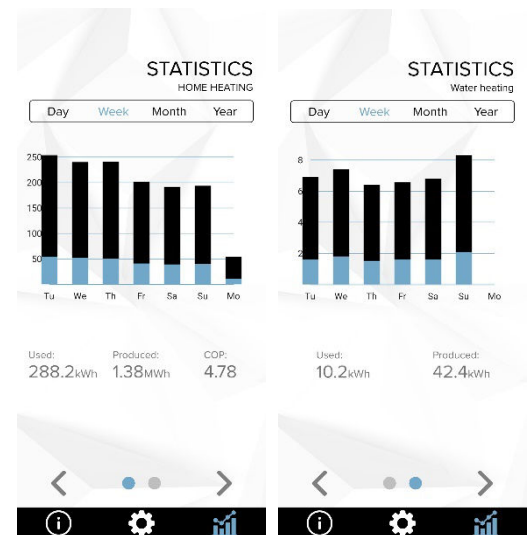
STATISTICS
HOME HEATING

Day | Week | Month | Year

250
200
150
100
50

Tu We Th Fr Sa Su Mo

Used:
288.2kWh

Produced:
1.38MWh

COP:
4.78

<
>

STATISTICS
Water heating

Day | Week | Month | Year

8
6
4
2

Tu We Th Fr Sa Su Mo

Used:
10.2kWh

Produced:
42.4kWh

<
>